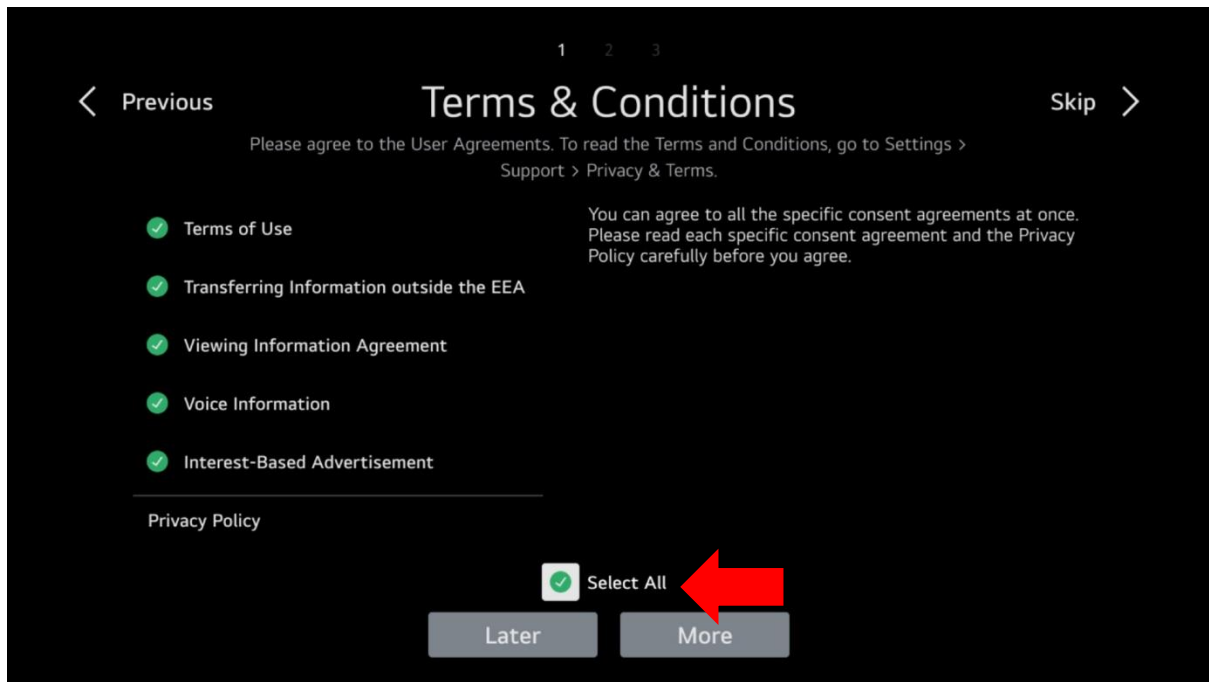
1 2 3

Previous

Terms & Conditions

Skip

Please agree to the User Agreements. To read the Terms and Conditions, go to Settings > Support > Privacy & Terms.

Terms of Use

Transferring Information outside the EEA

Viewing Information Agreement

Voice Information

Interest-Based Advertisement

Privacy Policy

You can agree to all the specific consent agreements at once. Please read each specific consent agreement and the Privacy Policy carefully before you agree.

Select All

Later

More